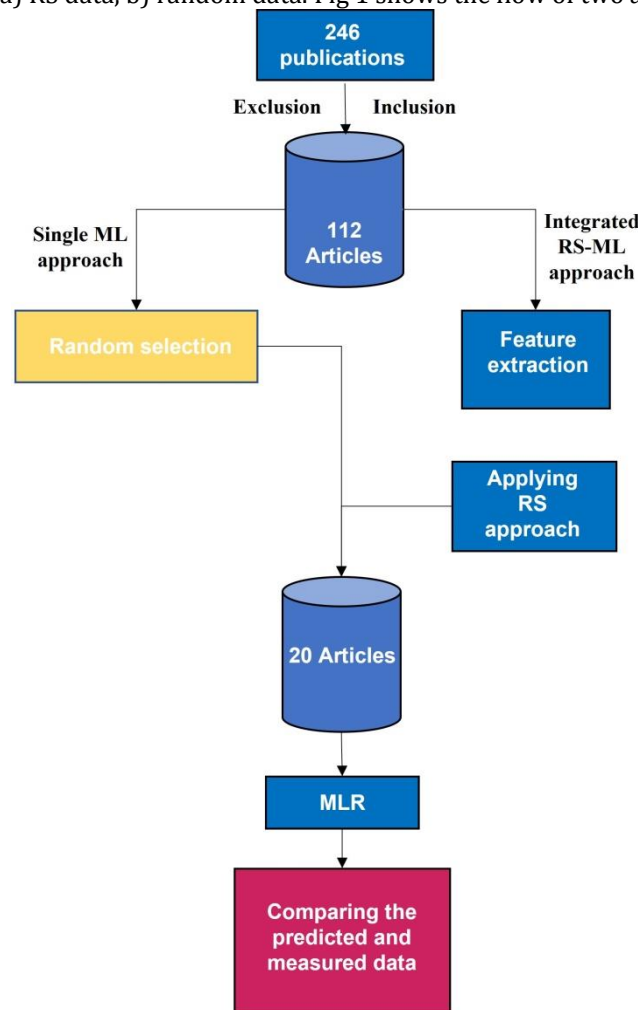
a) RS data, b) random data. Fig 1 shows the flow of two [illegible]

246 publications

Exclusion

Inclusion

112 Articles

Single ML approach

Integrated RS-ML approach

Random selection

Feature extraction

Applying RS approach

20 Articles

MLR

Comparing the predicted and measured data